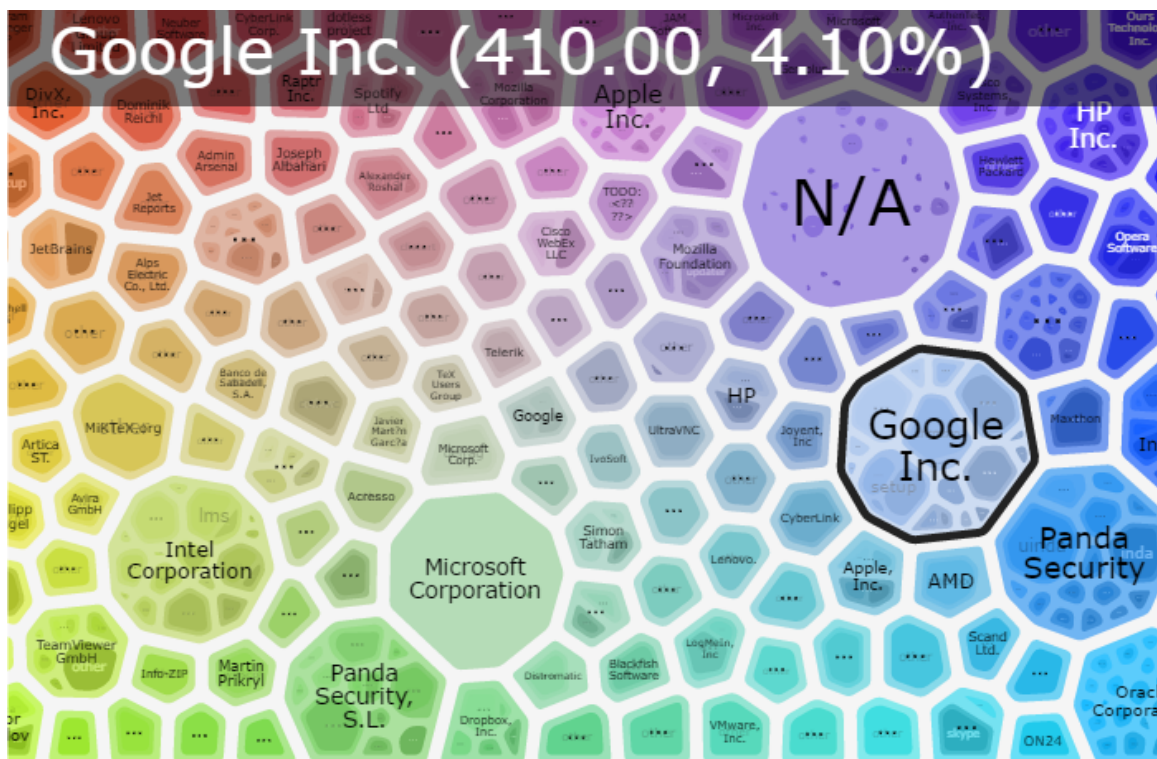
Google Inc. (410.00, 4.10%)

Lenovo
Neuber Software
CyberLink Corp.
dotless project
JAM
Microsoft
Microsoft
Ours Technology Inc.
DivX, Inc.
Dominik Reichl
Raptr Inc.
Spotify Ltd
Mozilla Corporation
Apple Inc.
Cisco Systems Inc.
HP Inc.
Admin Arsenal
Joseph Albahari
Alexander Roshal
TODO: <?? ??>
N/A
Hewlett Packard
Jet Reports
Cisco WebEx LLC
Mozilla Foundation
Opera Software
JetBrains
Alps Electric Co., Ltd.
other
Banco de Sabadell, S.A.
TeX Users Group
Telerik
HP
MiKTeX.org
Javier Martín García
Google
Microsoft Corp.
UltraVNC
IvoSoft
Joyent, Inc
Google Inc.
Maxthon
Artica ST.
Avira GmbH
Acresso
setup
Intel Corporation
lms
Microsoft Corporation
Simon Tatham
CyberLink
Lenovo.
Panda Security
Apple, Inc.
AMD
TeamViewer GmbH
Info-ZIP
Martin Prikryl
Panda Security, S.L.
Distromatic
Blackfish Software
LogMeIn, Inc
Scand Ltd.
Dropbox, Inc.
VMware, Inc.
skype
ON24
Oracle Corpora
...